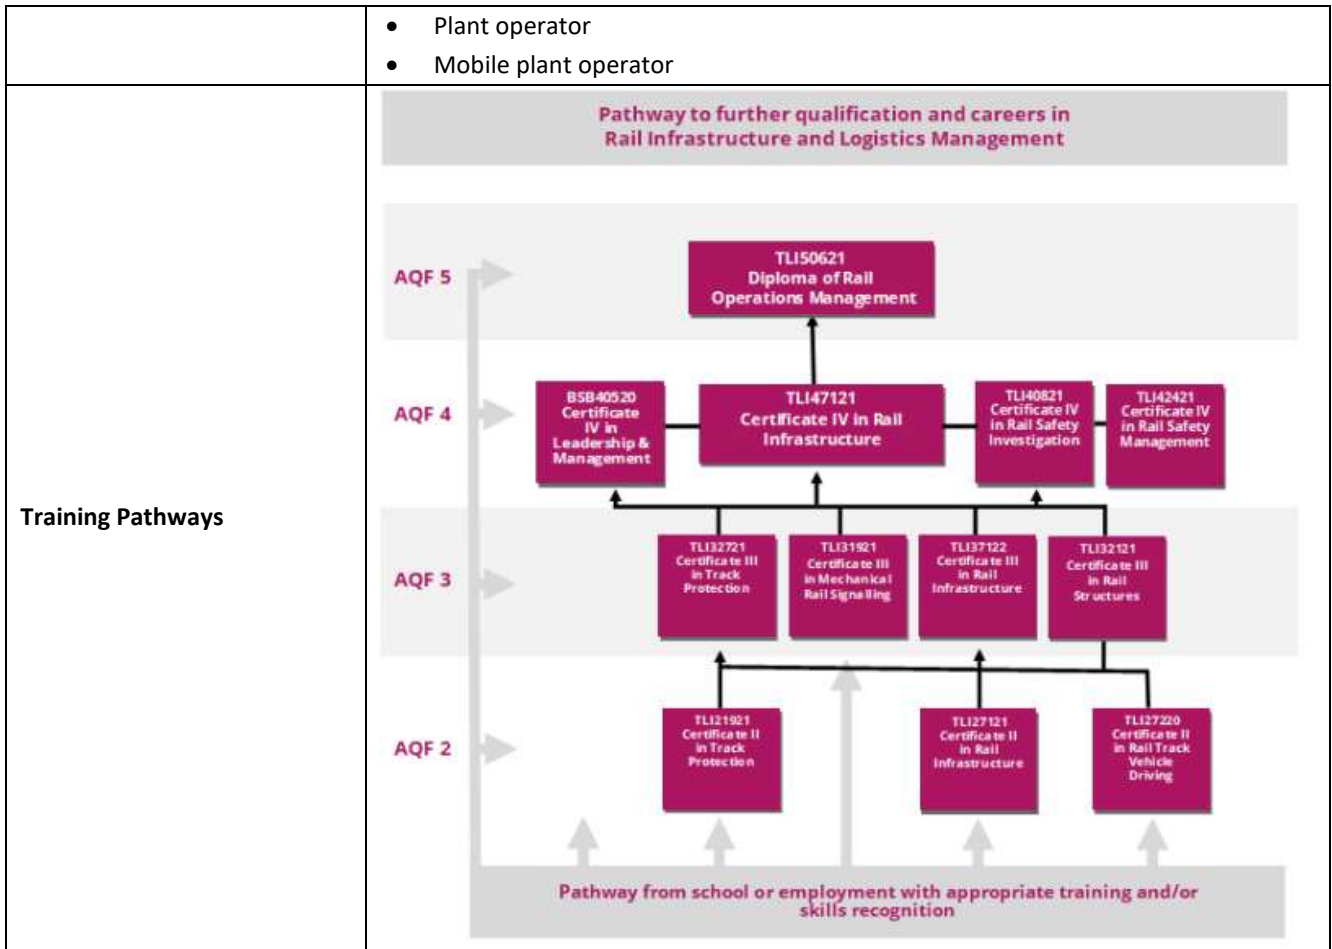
- Plant operator
- Mobile plant operator

Training Pathways

Pathway to further qualification and careers in Rail Infrastructure and Logistics Management

AQF 5

TLI50621 Diploma of Rail Operations Management

AQF 4

BSB40520 Certificate IV in Leadership & Management

TLI47121 Certificate IV in Rail Infrastructure

TLI40821 Certificate IV in Rail Safety Investigation

TLI42421 Certificate IV in Rail Safety Management

AQF 3

TLI32721 Certificate III in Track Protection

TLI31921 Certificate III in Mechanical Rail Signalling

TLI37122 Certificate III in Rail Infrastructure

TLI32121 Certificate III in Rail Structures

AQF 2

TLI21921 Certificate II in Track Protection

TLI27121 Certificate II in Rail Infrastructure

TLI27220 Certificate II in Rail Track Vehicle Driving

Pathway from school or employment with appropriate training and/or skills recognition